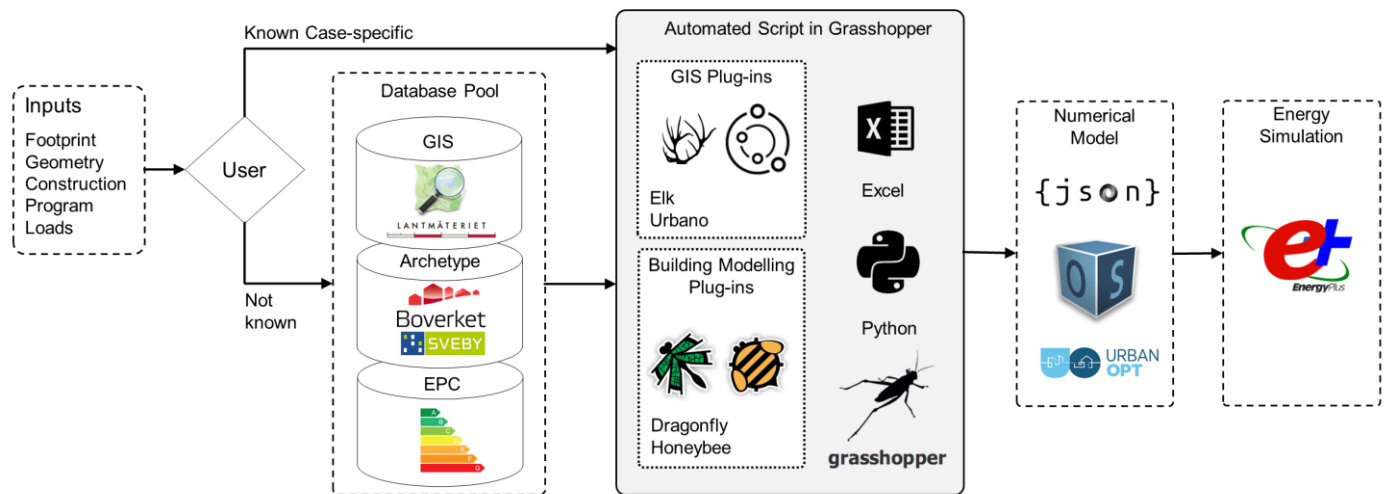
Inputs
Footprint
Geometry
Construction
Program
Loads

User

Known Case-specific

Not known

Database Pool

GIS

LANTMÄTERIET

Archetype

Boverket

SVEBY

EPC

A
B
C
D
E
F
G

Automated Script in Grasshopper

GIS Plug-ins

Elk
Urbano

Excel

Building Modelling Plug-ins

Python

Dragonfly
Honeybee

grasshopper

Numerical Model

{json}

OS

URBAN OPT

Energy Simulation

EnergyPlus